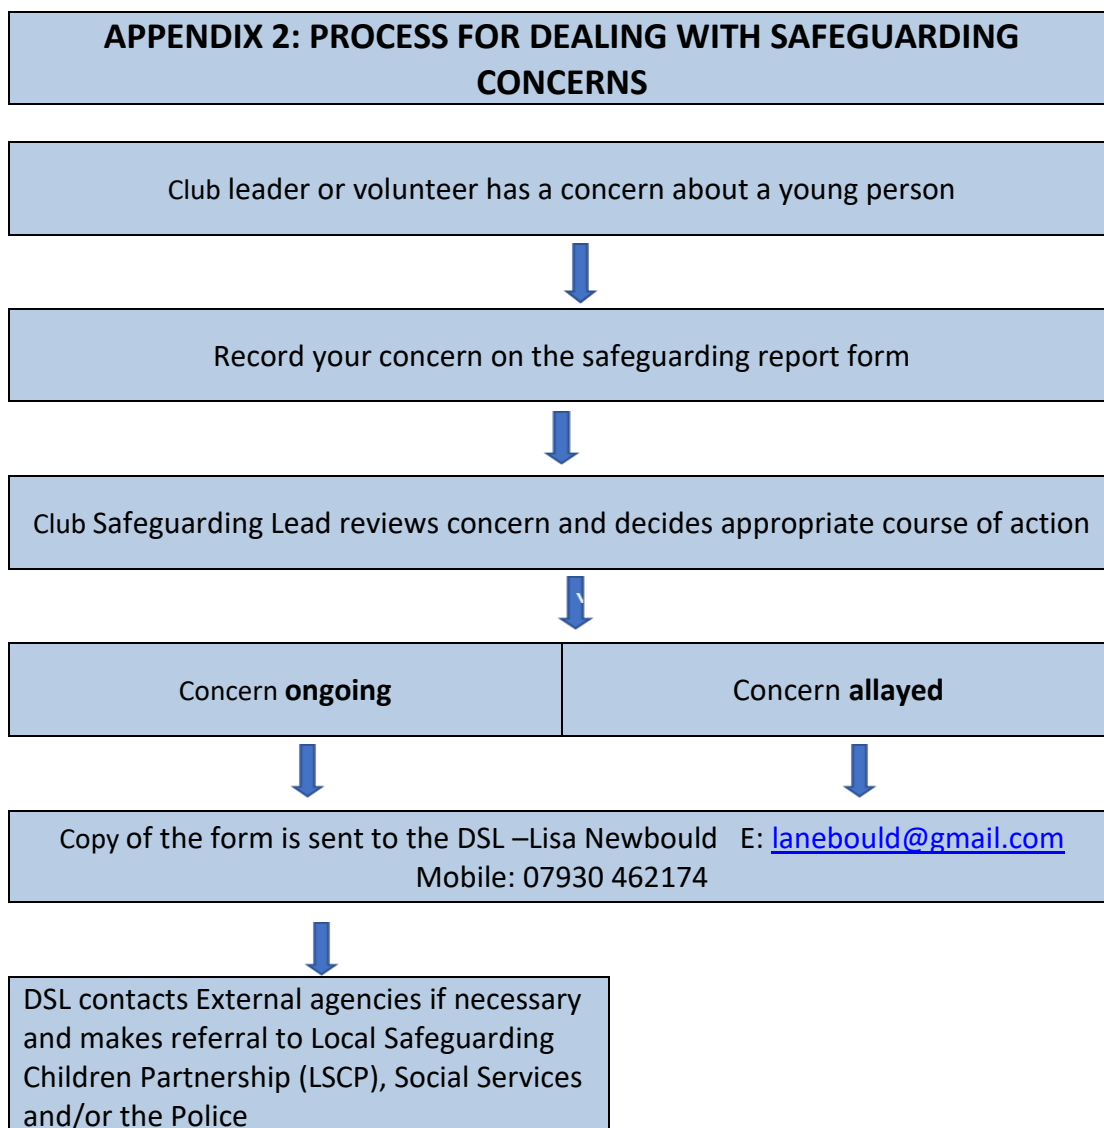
APPENDIX 2: PROCESS FOR DEALING WITH SAFEGUARDING CONCERNS

Club leader or volunteer has a concern about a young person

Record your concern on the safeguarding report form

Club Safeguarding Lead reviews concern and decides appropriate course of action

| Concern **ongoing** | Concern **allayed** |
|---|---|

Copy of the form is sent to the DSL –Lisa Newbould E: lanebould@gmail.com Mobile: 07930 462174

DSL contacts External agencies if necessary and makes referral to Local Safeguarding Children Partnership (LSCP), Social Services and/or the Police